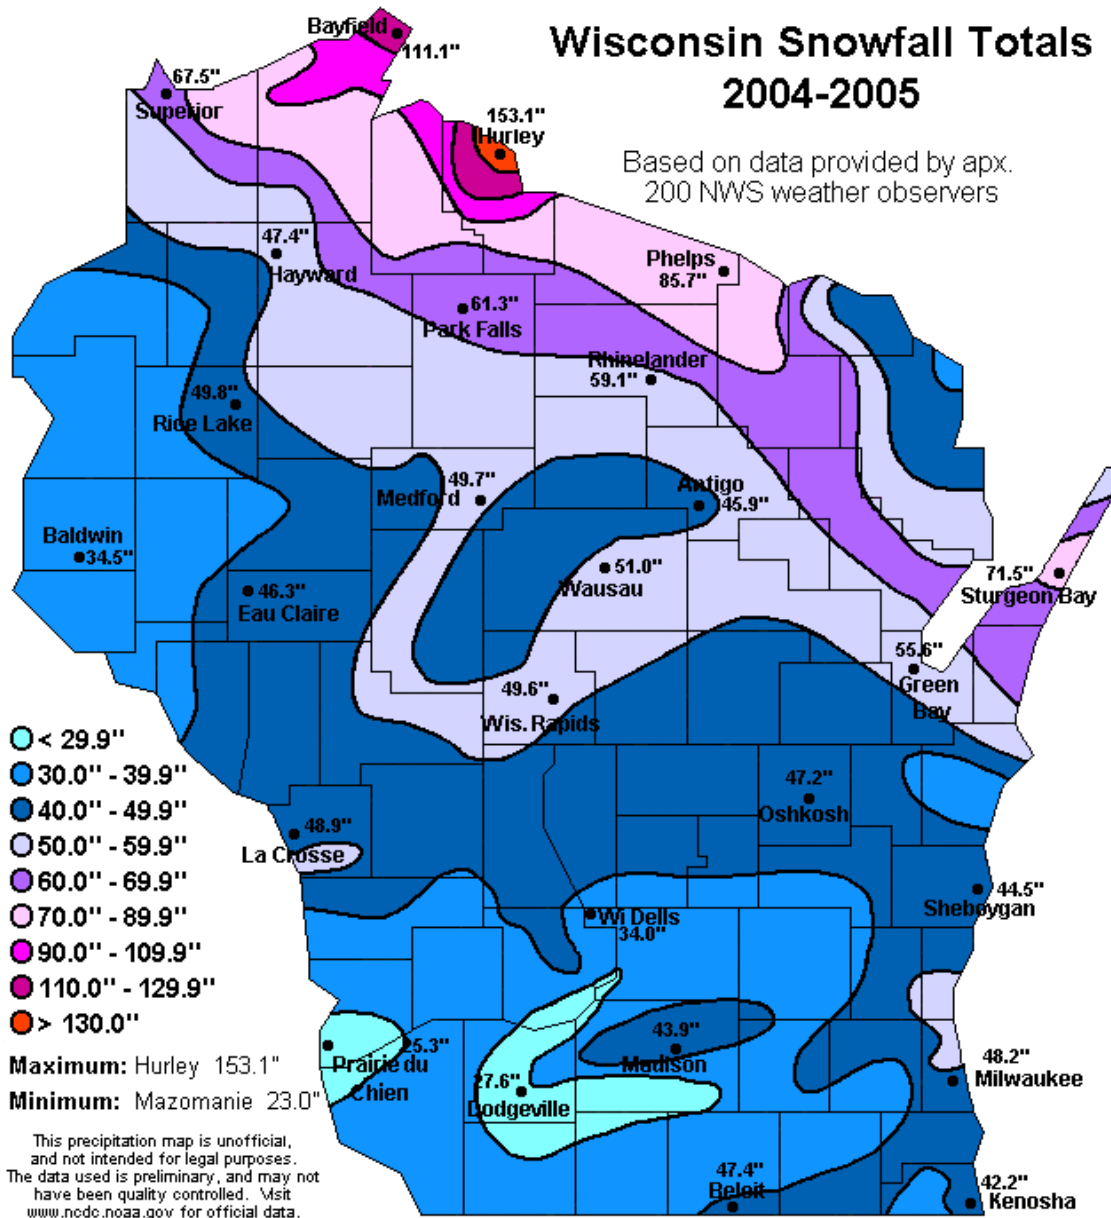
Wisconsin Snowfall Totals
2004-2005

Based on data provided by apx. 200 NWS weather observers

Bayfield 111.1"
67.5" Superior
153.1" Hurley
47.4" Hayward
Phelps 85.7"
61.3" Park Falls
Rhinelander 59.1"
49.8" Rice Lake
49.7" Medford
Antigo 45.9"
Baldwin 34.5"
51.0" Wausau
46.3" Eau Claire
71.5" Sturgeon Bay
55.6" Green Bay
49.6" Wis. Rapids
47.2" Oshkosh
48.9" La Crosse
44.5" Sheboygan
Wi Dells 34.0"
25.3" Prairie du Chien
43.9" Madison
27.6" Dodgeville
48.2" Milwaukee
47.4" Beloit
42.2" Kenosha

< 29.9"
30.0" - 39.9"
40.0" - 49.9"
50.0" - 59.9"
60.0" - 69.9"
70.0" - 89.9"
90.0" - 109.9"
110.0" - 129.9"
> 130.0"

Maximum: Hurley 153.1"
Minimum: Mazomanie 23.0"

This precipitation map is unofficial, and not intended for legal purposes. The data used is preliminary, and may not have been quality controlled. Visit www.ncdc.noaa.gov for official data.